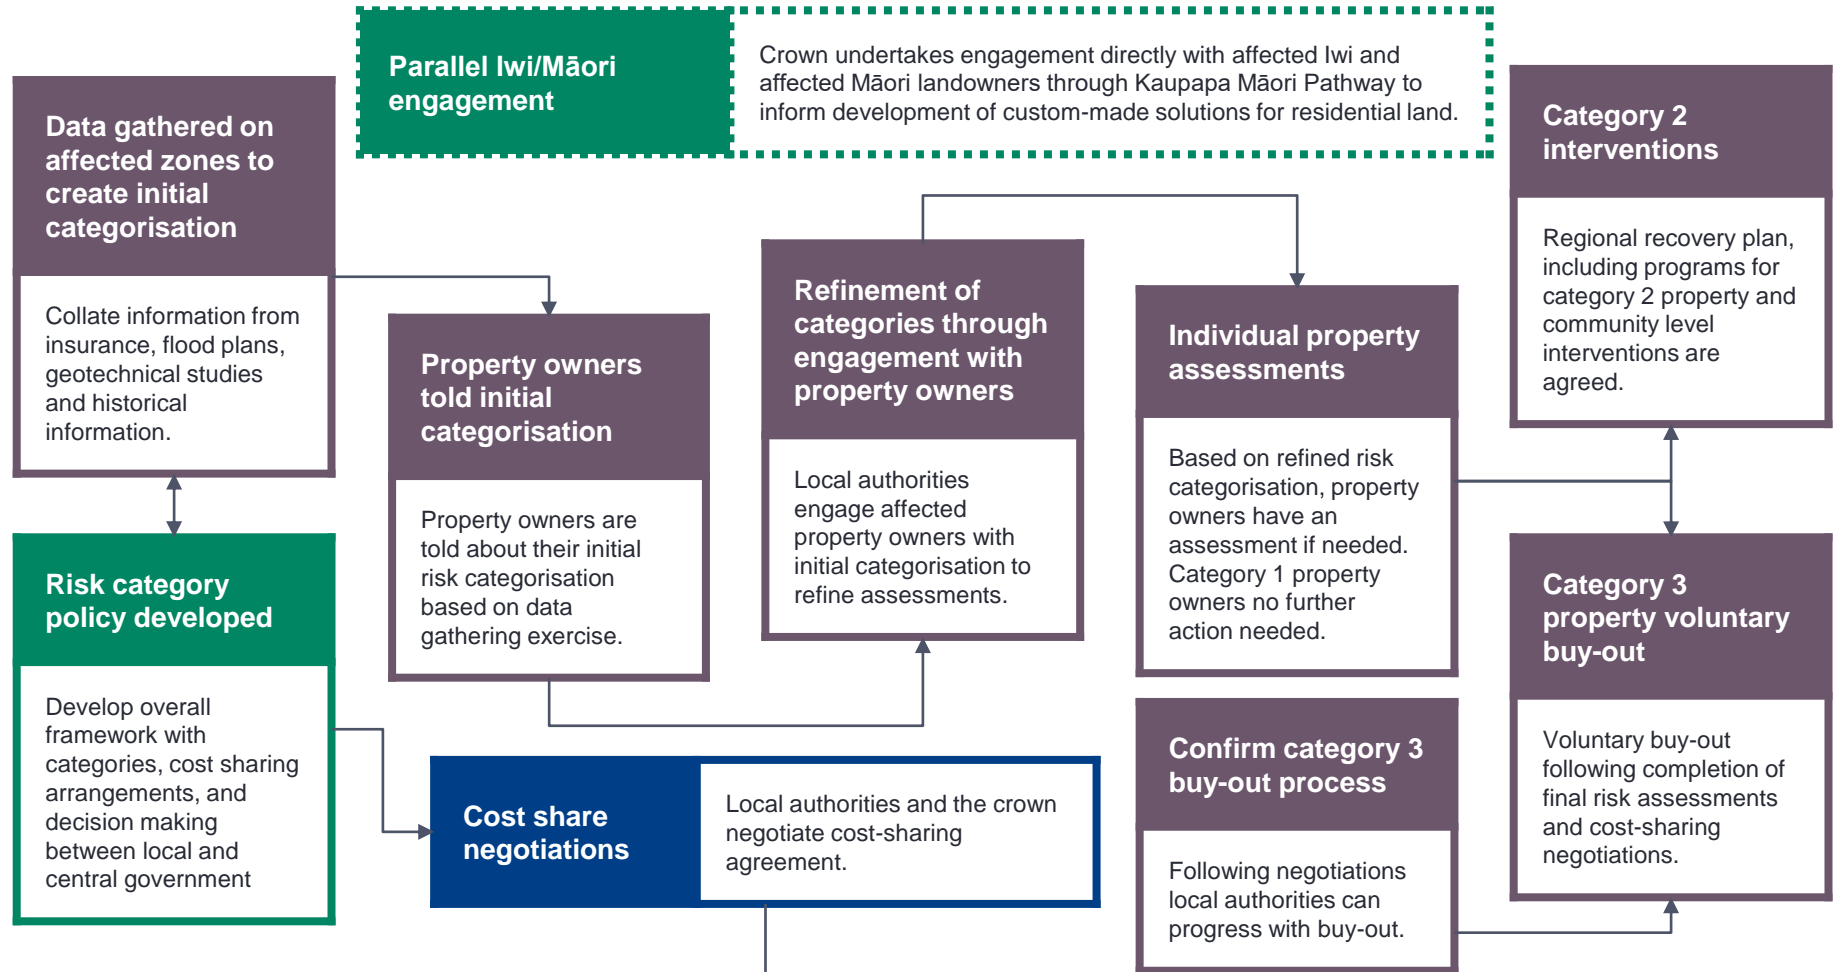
Parallel Iwi/Māori engagement

Crown undertakes engagement directly with affected Iwi and affected Māori landowners through Kaupapa Māori Pathway to inform development of custom-made solutions for residential land.

Data gathered on affected zones to create initial categorisation

Collate information from insurance, flood plans, geotechnical studies and historical information.

Risk category policy developed

Develop overall framework with categories, cost sharing arrangements, and decision making between local and central government

Property owners told initial categorisation

Property owners are told about their initial risk categorisation based on data gathering exercise.

Refinement of categories through engagement with property owners

Local authorities engage affected property owners with initial categorisation to refine assessments.

Individual property assessments

Based on refined risk categorisation, property owners have an assessment if needed. Category 1 property owners no further action needed.

Category 2 interventions

Regional recovery plan, including programs for category 2 property and community level interventions are agreed.

Category 3 property voluntary buy-out

Voluntary buy-out following completion of final risk assessments and cost-sharing negotiations.

Cost share negotiations

Local authorities and the crown negotiate cost-sharing agreement.

Confirm category 3 buy-out process

Following negotiations local authorities can progress with buy-out.